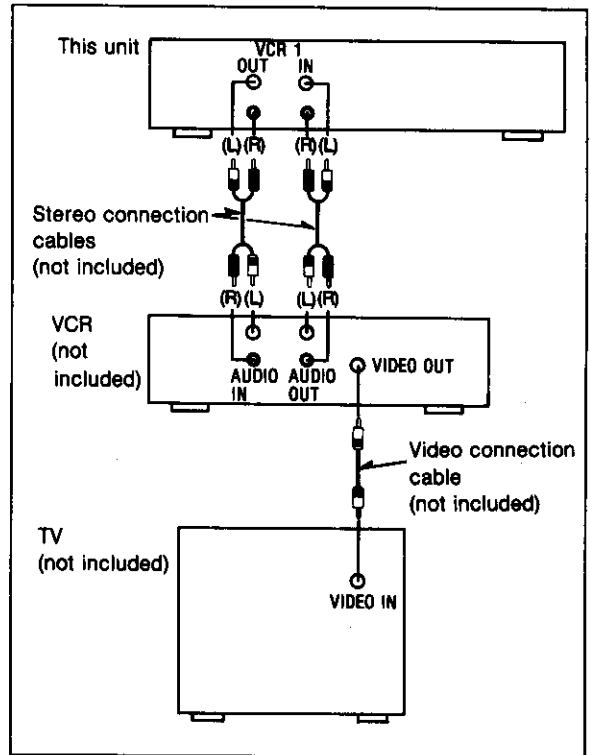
This unit

VCR 1
OUT IN

(L) (R) (R) (L)

Stereo connection cables (not included)

(R) (L) (L) (R)

VCR (not included)

AUDIO IN AUDIO OUT VIDEO OUT

Video connection cable (not included)

TV (not included)

VIDEO IN